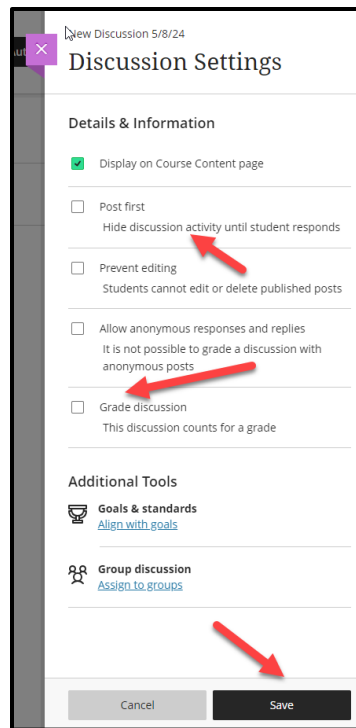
New Discussion 5/8/24
Discussion Settings

Details & Information

Display on Course Content page

Post first
Hide discussion activity until student responds

Prevent editing
Students cannot edit or delete published posts

Allow anonymous responses and replies
It is not possible to grade a discussion with anonymous posts

Grade discussion
This discussion counts for a grade

Additional Tools

Goals & standards
Align with goals

Group discussion
Assign to groups

Cancel
Save